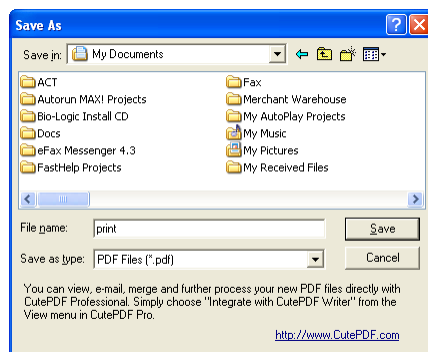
Save As

Save in: My Documents

ACT
Autorun MAX! Projects
Bio-Logic Install CD
Docs
eFax Messenger 4.3
FastHelp Projects
Fax
Merchant Warehouse
My AutoPlay Projects
My Music
My Pictures
My Received Files

File name: print
Save
Save as type: PDF Files (*.pdf)
Cancel

You can view, e-mail, merge and further process your new PDF files directly with CutePDF Professional. Simply choose "Integrate with CutePDF Writer" from the View menu in CutePDF Pro.

http://www.CutePDF.com